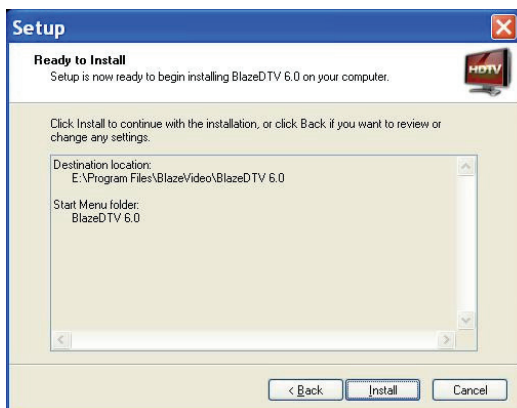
Setup

Ready to Install
Setup is now ready to begin installing BlazeDTV 6.0 on your computer.

HDTV

Click Install to continue with the installation, or click Back if you want to review or change any settings.

Destination location:
E:\Program Files\BlazeVideo\BlazeDTV 6.0

Start Menu folder:
BlazeDTV 6.0

< Back
Install
Cancel